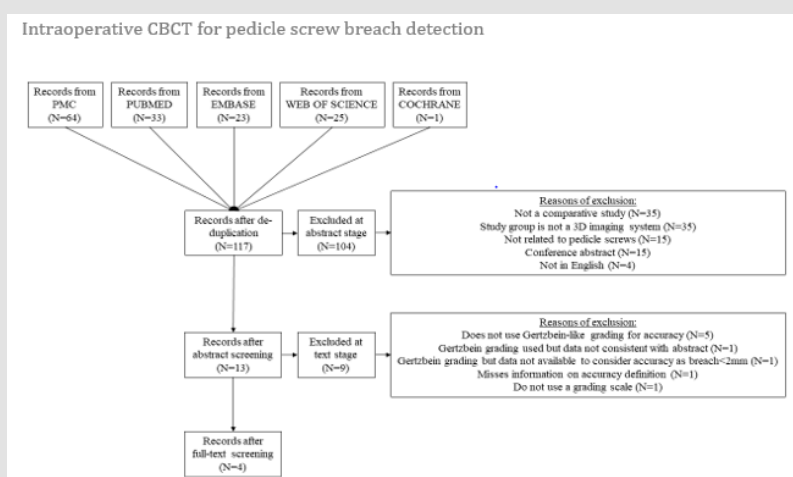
Intraoperative CBCT for pedicle screw breach detection

Records from PMC (N=64)

Records from PUBMED (N=33)

Records from EMBASE (N=23)

Records from WEB OF SCIENCE (N=25)

Records from COCHRANE (N=1)

Records after de-duplication (N=117)

Excluded at abstract stage (N=104)

Reasons of exclusion:
Not a comparative study (N=35)
Study group is not a 3D imaging system (N=35)
Not related to pedicle screws (N=15)
Conference abstract (N=15)
Not in English (N=4)

Records after abstract screening (N=13)

Excluded at text stage (N=9)

Reasons of exclusion:
Does not use Gertzbein-like grading for accuracy (N=5)
Gertzbein grading used but data not consistent with abstract (N=1)
Gertzbein grading but data not available to consider accuracy as breach<2mm (N=1)
Misses information on accuracy definition (N=1)
Do not use a grading scale (N=1)

Records after full-text screening (N=4)